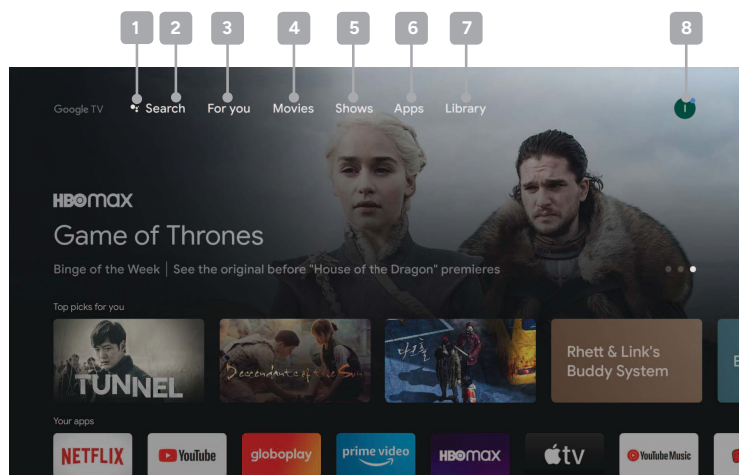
1 2 3 4 5 6 7 8

Google TV Search For you Movies Shows Apps Library

HBO max

Game of Thrones

Binge of the Week | See the original before "House of the Dragon" premieres

Top picks for you

TUNNEL

Descendants of the Sun

Rhett & Link's Buddy System

Your apps

NETFLIX YouTube globoplay prime video HBO max tv YouTube Music